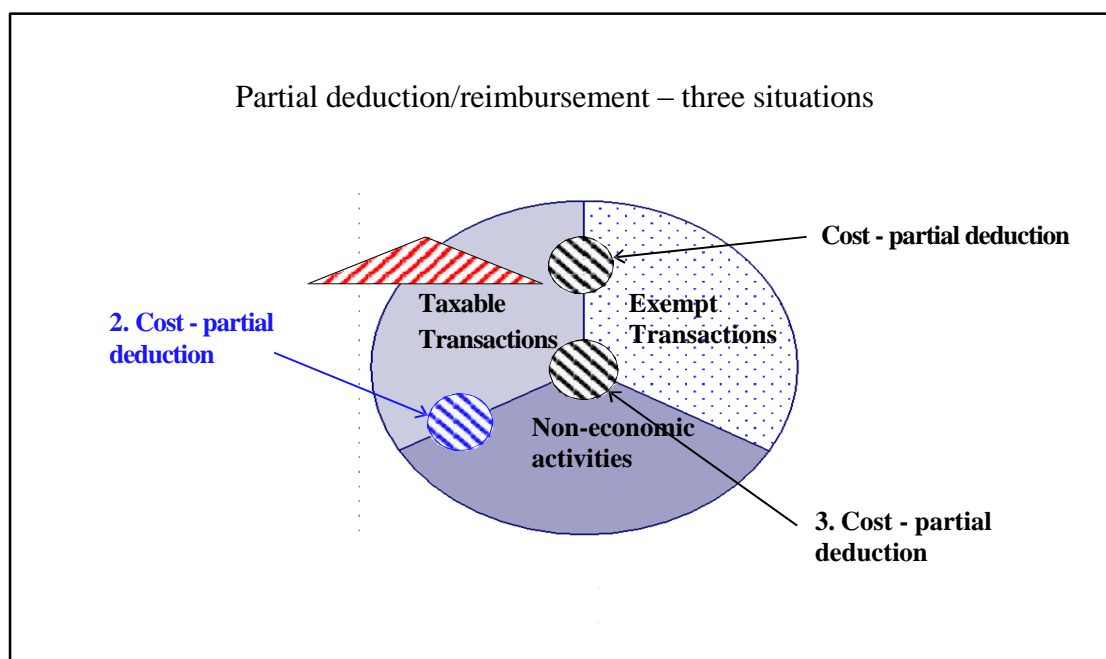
Partial deduction/reimbursement – three situations

Cost - partial deduction

2. Cost - partial deduction

Taxable Transactions

Exempt Transactions

Non-economic activities

3. Cost - partial deduction